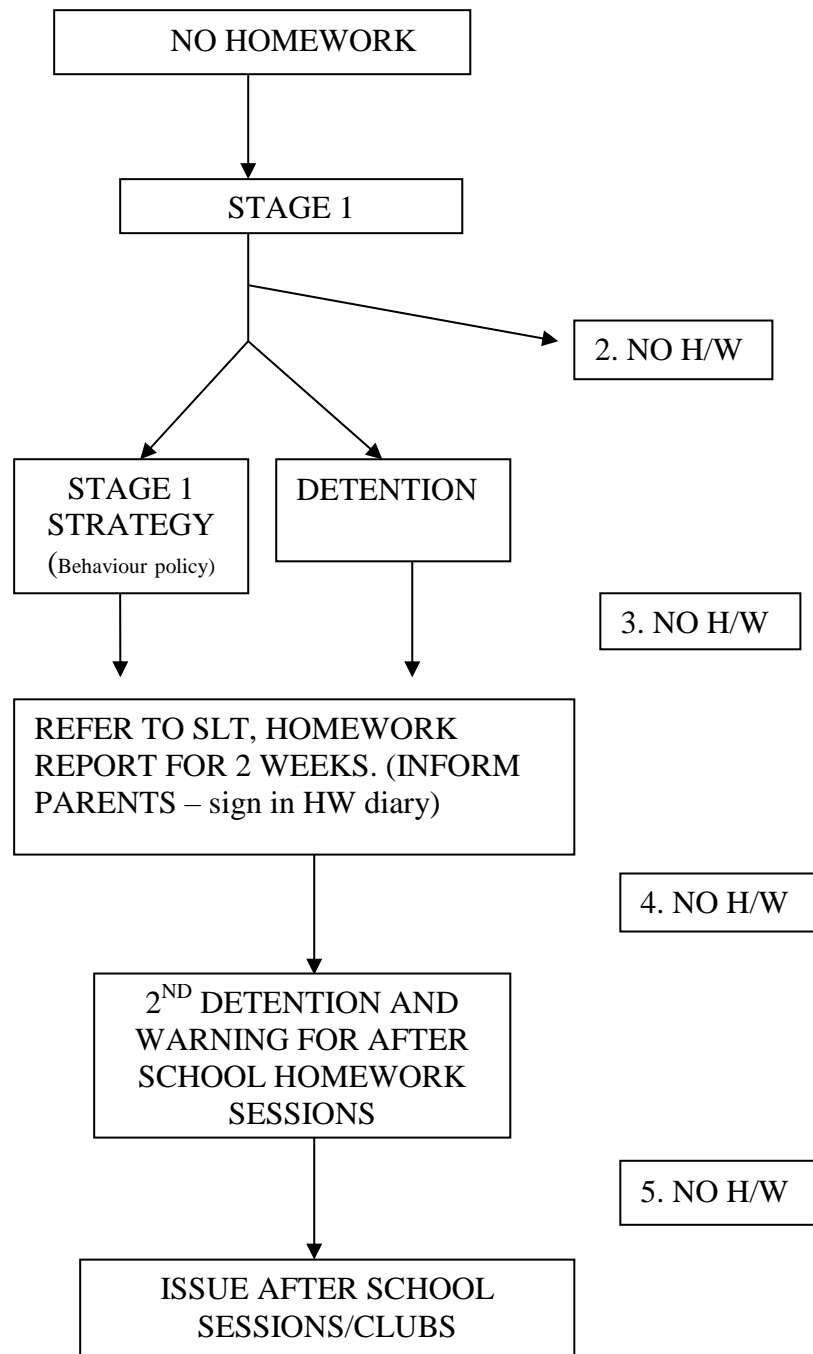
NO HOMEWORK

STAGE 1

2. NO H/W

STAGE 1 STRATEGY (Behaviour policy)

DETENTION

3. NO H/W

REFER TO SLT, HOMEWORK REPORT FOR 2 WEEKS. (INFORM PARENTS – sign in HW diary)

4. NO H/W

2$^{ND}$ DETENTION AND WARNING FOR AFTER SCHOOL HOMEWORK SESSIONS

5. NO H/W

ISSUE AFTER SCHOOL SESSIONS/CLUBS